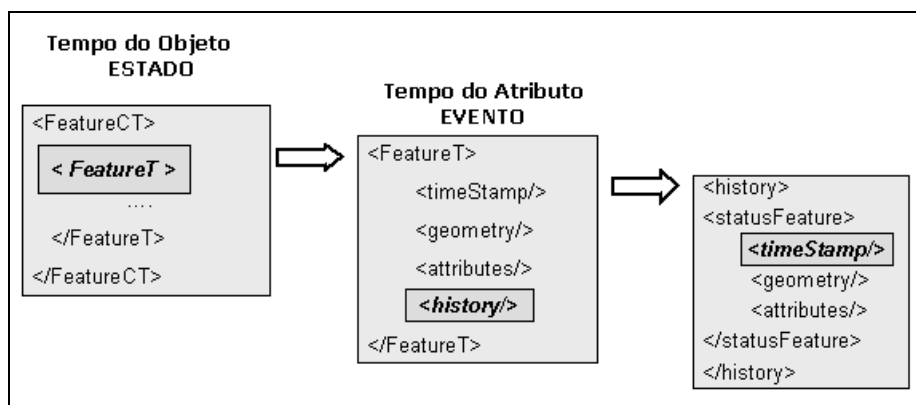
Tempo do Objeto
ESTADO

<FeatureCT>

< FeatureT >

....

</FeatureT>

</FeatureCT>

Tempo do Atributo
EVENTO

<FeatureT>

<timeStamp/>

<geometry/>

<attributes/>

<history/>

</FeatureT>

<history>

<statusFeature>

<timeStamp/>

<geometry/>

<attributes/>

</statusFeature>

</history>